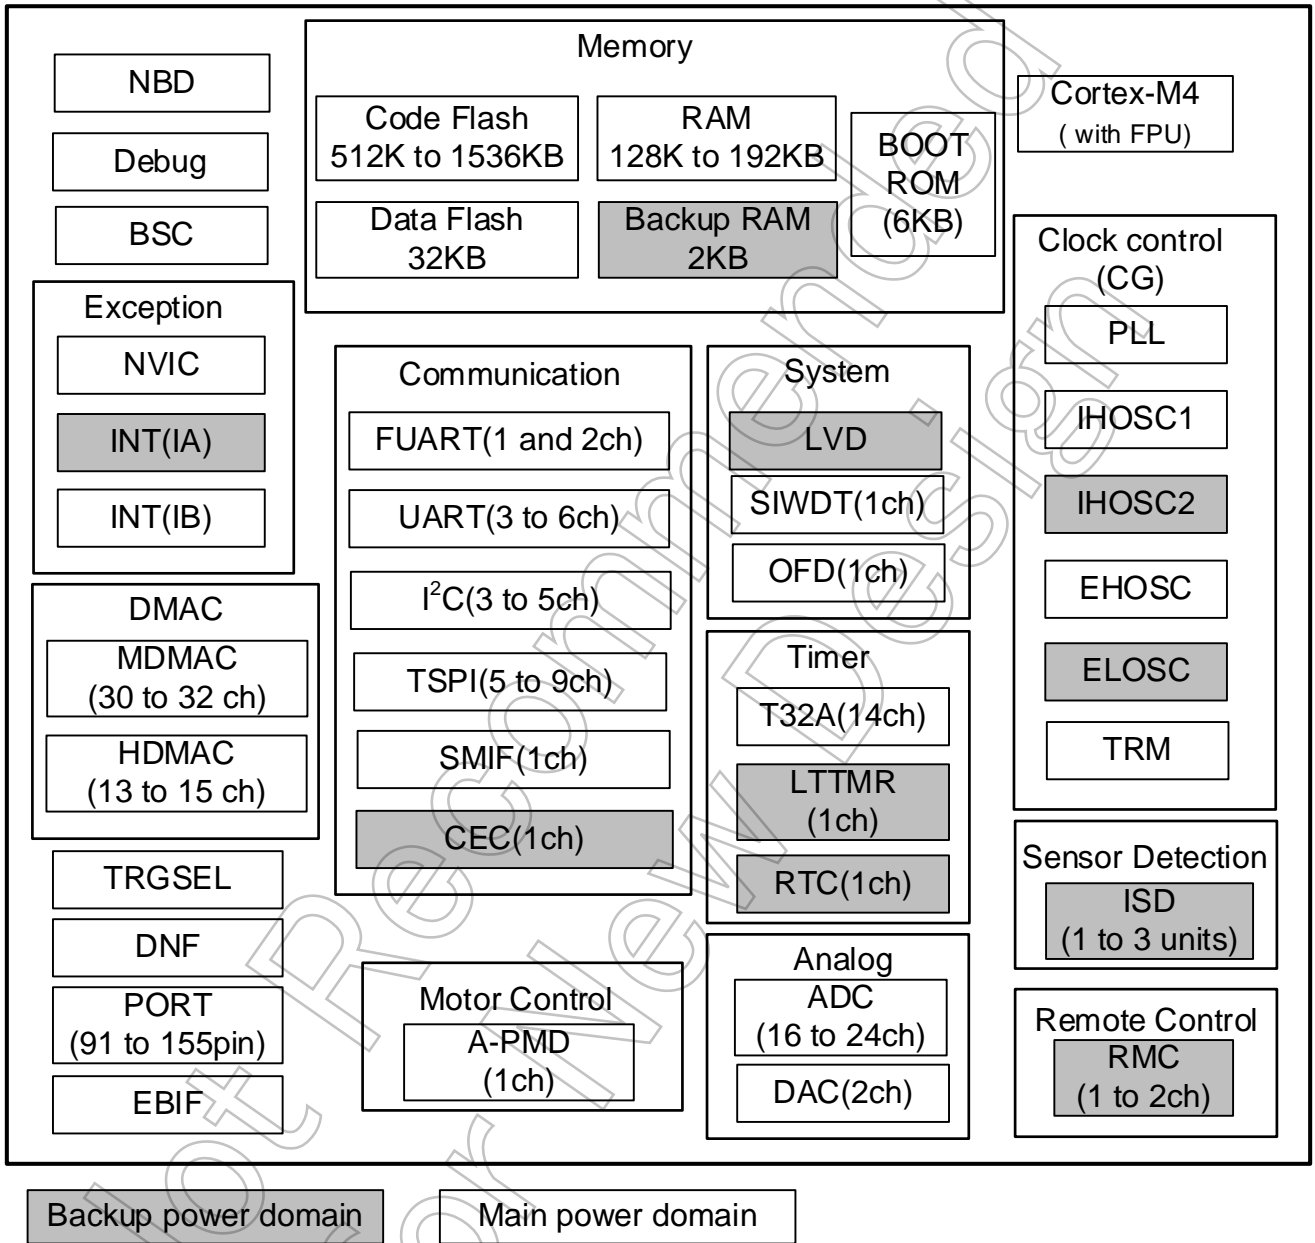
NBD

Debug

BSC

Exception

NVIC

INT(IA)

INT(IB)

DMAC

MDMAC (30 to 32 ch)

HDMAC (13 to 15 ch)

TRGSEL

DNF

PORT (91 to 155pin)

EBIF

Memory

Code Flash 512K to 1536KB

RAM 128K to 192KB

BOOT ROM (6KB)

Data Flash 32KB

Backup RAM 2KB

Cortex-M4 ( with FPU)

Communication

FUART(1 and 2ch)

UART(3 to 6ch)

$I^2C$(3 to 5ch)

TSPI(5 to 9ch)

SMIF(1ch)

CEC(1ch)

System

LVD

SIWDT(1ch)

OFD(1ch)

Timer

T32A(14ch)

LTTMR (1ch)

RTC(1ch)

Clock control (CG)

PLL

IHOSC1

IHOSC2

EHOSC

ELOSC

TRM

Sensor Detection

ISD (1 to 3 units)

Motor Control

A-PMD (1ch)

Analog

ADC (16 to 24ch)

DAC(2ch)

Remote Control

RMC (1 to 2ch)

Backup power domain

Main power domain

Not Recommended for New Design